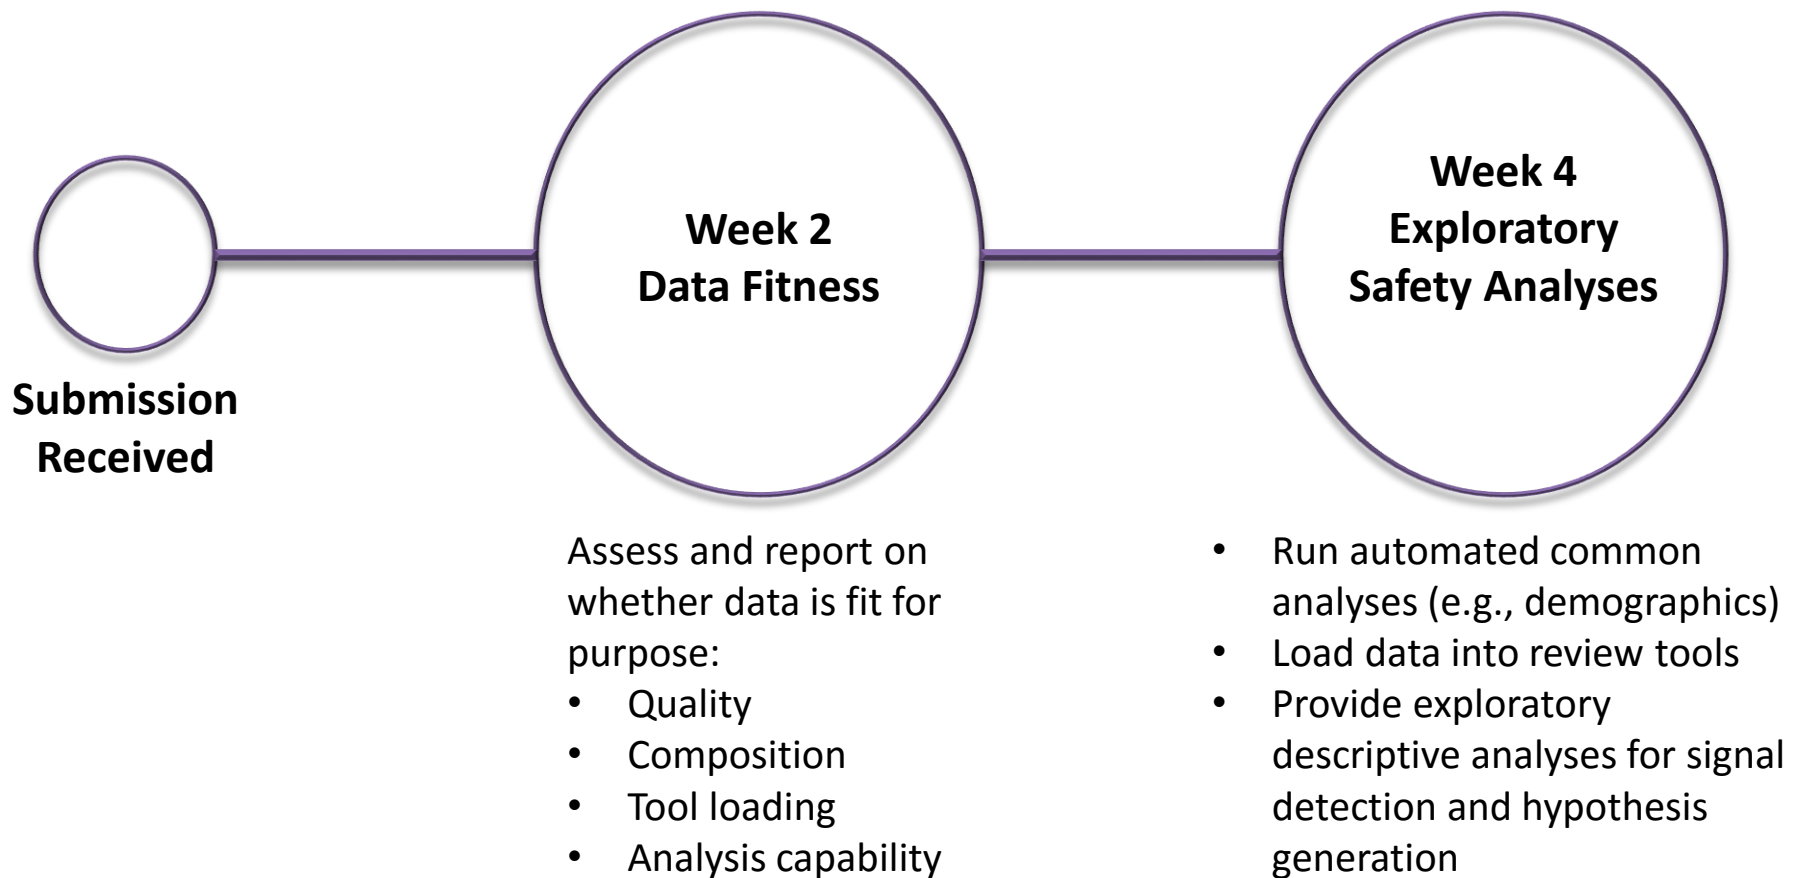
Submission Received

Week 2
Data Fitness

Assess and report on whether data is fit for purpose:
- Quality
- Composition
- Tool loading
- Analysis capability

Week 4
Exploratory Safety Analyses

- Run automated common analyses (e.g., demographics)
- Load data into review tools
- Provide exploratory descriptive analyses for signal detection and hypothesis generation